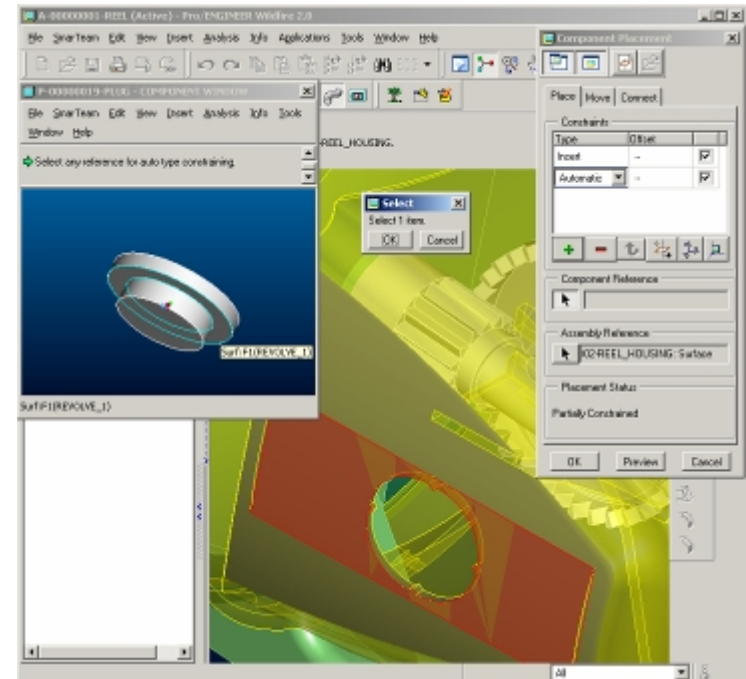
A-00000001-REEL (Active) - Pro/ENGINEER Wildfire 2.0

File SmarTeam Edit View Insert Analysis Info Applications Tools Window Help

P-00000019-PLUG - COMPONENT WINDOW

File SmarTeam Edit View Insert Analysis Info Tools Window Help

Select any reference for auto type constraining.

REEL_HOUSING.

Surf:F1(REVOLVE_1)

Surf:F1(REVOLVE_1)

Select

Select 1 item.

OK Cancel

Component Placement

Place Move Connect

Constraints

| Type | Offset | |
|---|---|---|
| Insert | -- | ☑ |
| Automatic | -- | ☑ |

Component Reference

Assembly Reference

02-REEL_HOUSING: Surface

Placement Status

Partially Constrained

OK Preview Cancel

All